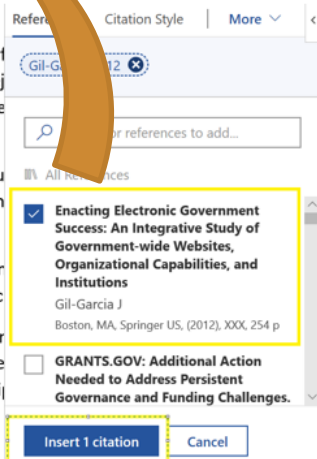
Refere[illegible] Citation Style | More ∨

Gil-Ga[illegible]12 ⊗

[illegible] or references to add...

All Re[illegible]

Enacting Electronic Government Success: An Integrative Study of Government-wide Websites, Organizational Capabilities, and Institutions
Gil-Garcia J
Boston, MA, Springer US, (2012), XXX, 254 p

GRANTS.GOV: Additional Action Needed to Address Persistent Governance and Funding Challenges.

Insert 1 citation
Cancel